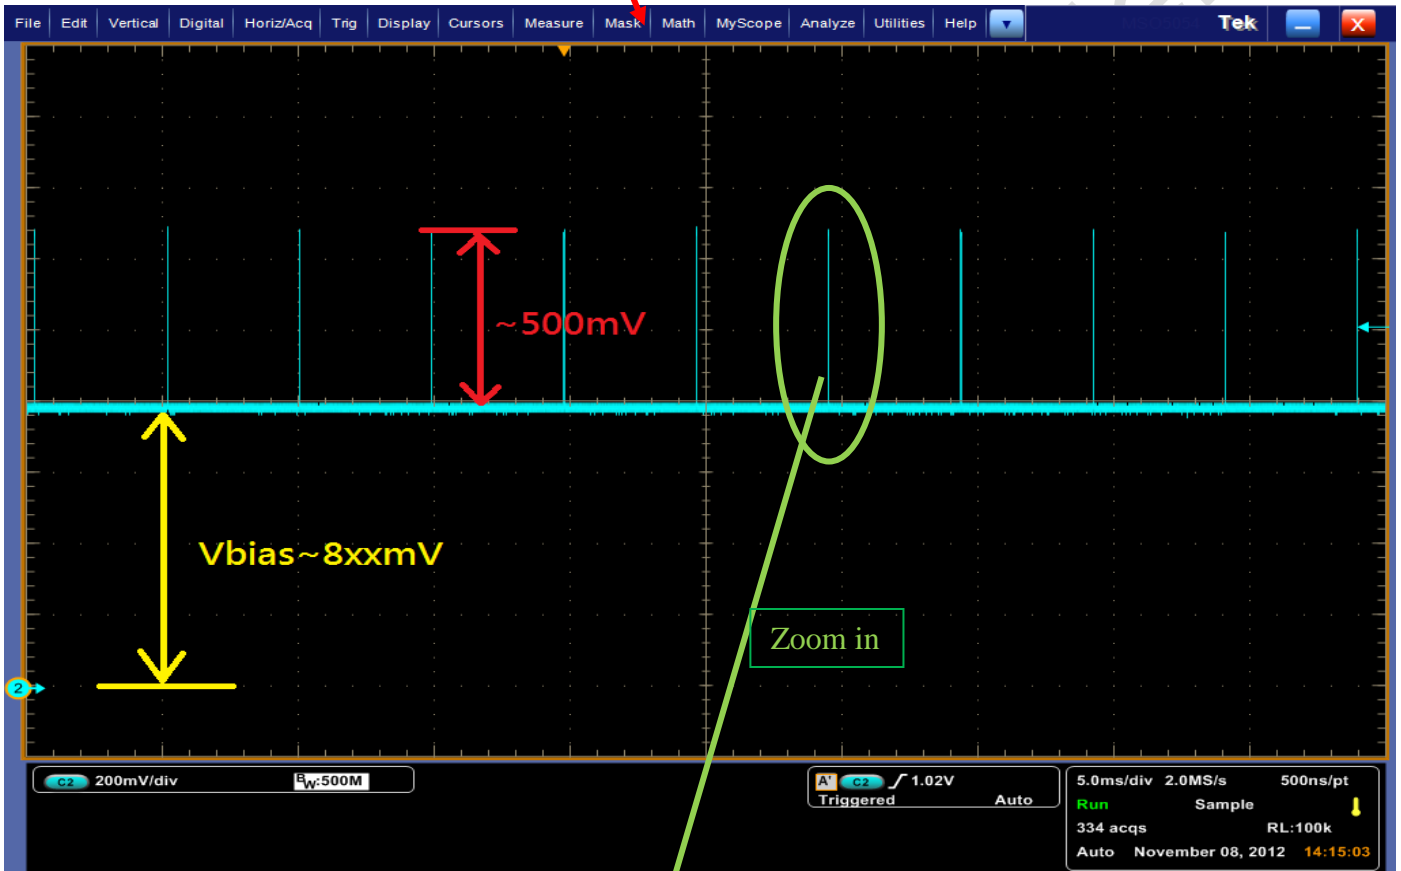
File Edit Vertical Digital Horiz/Acq Trig Display Cursors Measure Mask Math MyScope Analyze Utilities Help Tek

~500mV

Vbias~8xxmV

Zoom in

2

C2 200mV/div $B_W$:500M

A' C2 1.02V
Triggered Auto

5.0ms/div 2.0MS/s 500ns/pt
Run Sample
334 acqs RL:100k
Auto November 08, 2012 14:15:03